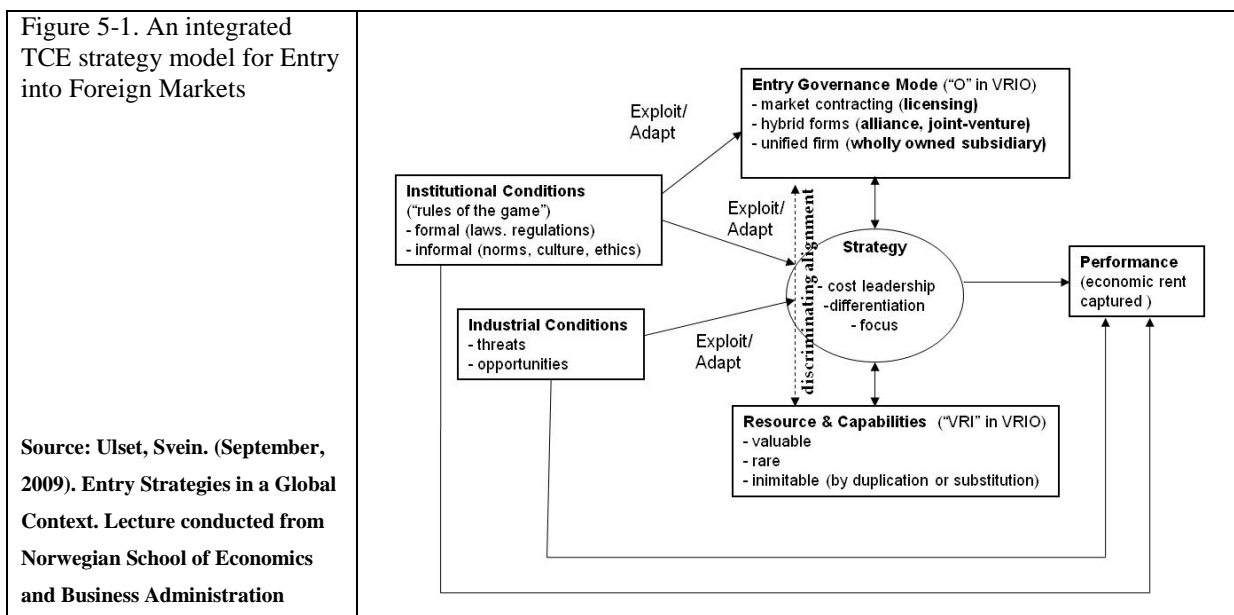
Figure 5-1. An integrated TCE strategy model for Entry into Foreign Markets

Source: Ulset, Svein. (September, 2009). Entry Strategies in a Global Context. Lecture conducted from Norwegian School of Economics and Business Administration

Entry Governance Mode ("O" in VRIO)
- market contracting (licensing)
- hybrid forms (alliance, joint-venture)
- unified firm (wholly owned subsidiary)

Exploit/ Adapt

Institutional Conditions
("rules of the game")
- formal (laws. regulations)
- informal (norms, culture, ethics)

Exploit/ Adapt

discriminating alignment

Strategy
- cost leadership
-differentiation
- focus

Performance
(economic rent captured )

Industrial Conditions
- threats
- opportunities

Exploit/ Adapt

Resource & Capabilities ("VRI" in VRIO)
- valuable
- rare
- inimitable (by duplication or substitution)